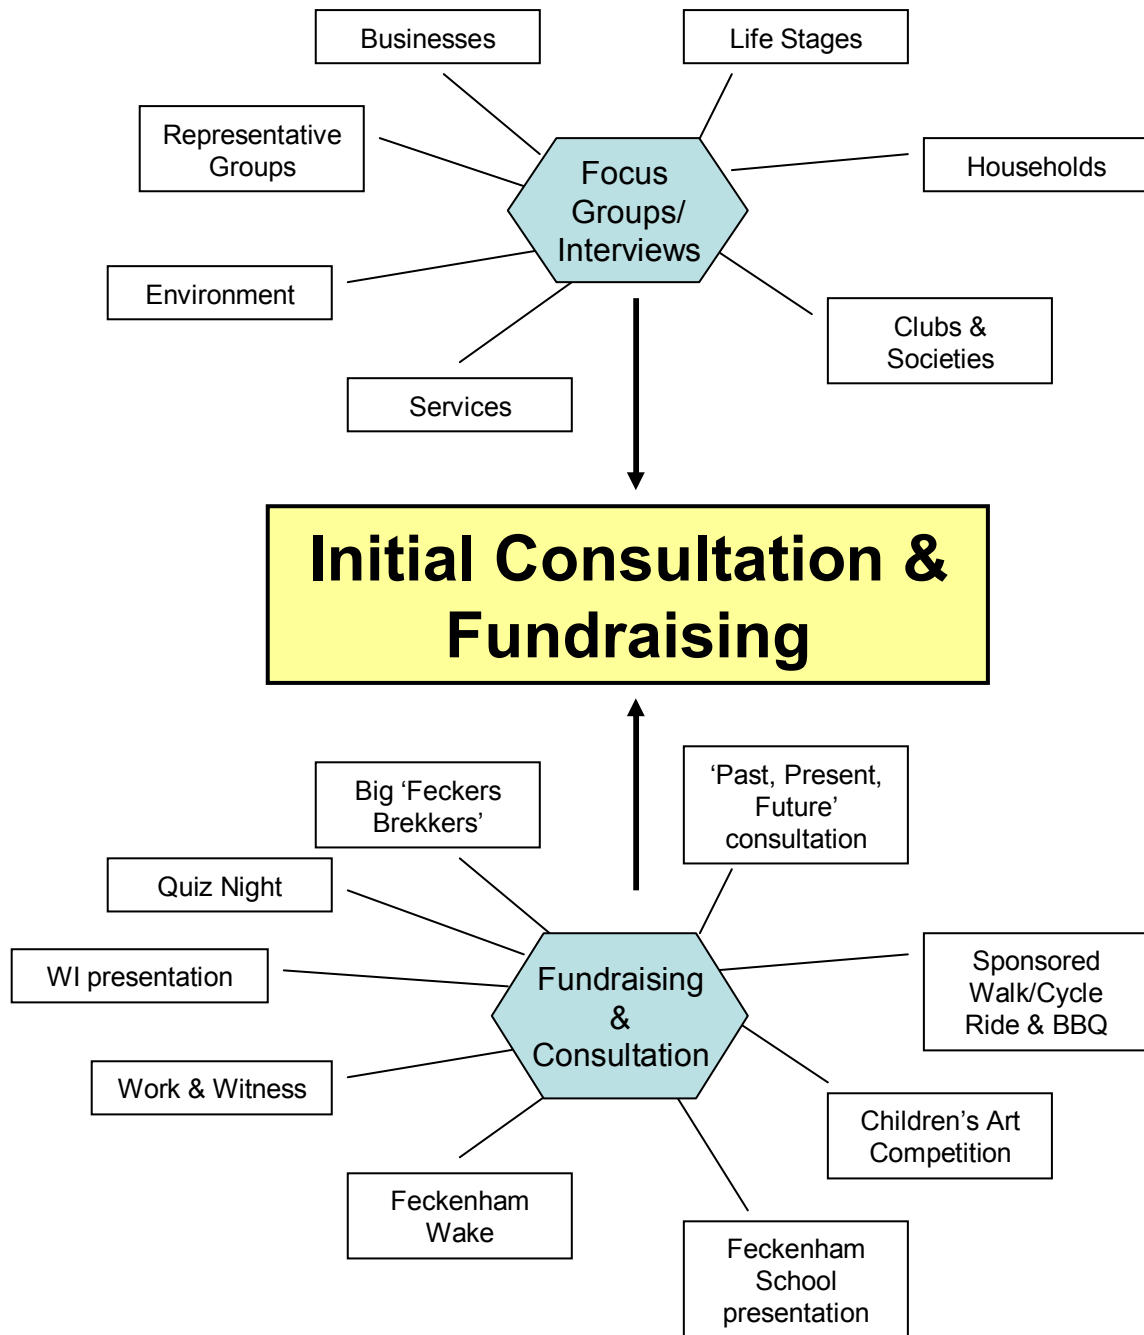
Businesses

Life Stages

Representative Groups

Households

Focus Groups/ Interviews

Environment

Clubs & Societies

Services

Initial Consultation & Fundraising

Big 'Feckers Brekkers'

'Past, Present, Future' consultation

Quiz Night

WI presentation

Fundraising & Consultation

Sponsored Walk/Cycle Ride & BBQ

Work & Witness

Children's Art Competition

Feckenham Wake

Feckenham School presentation